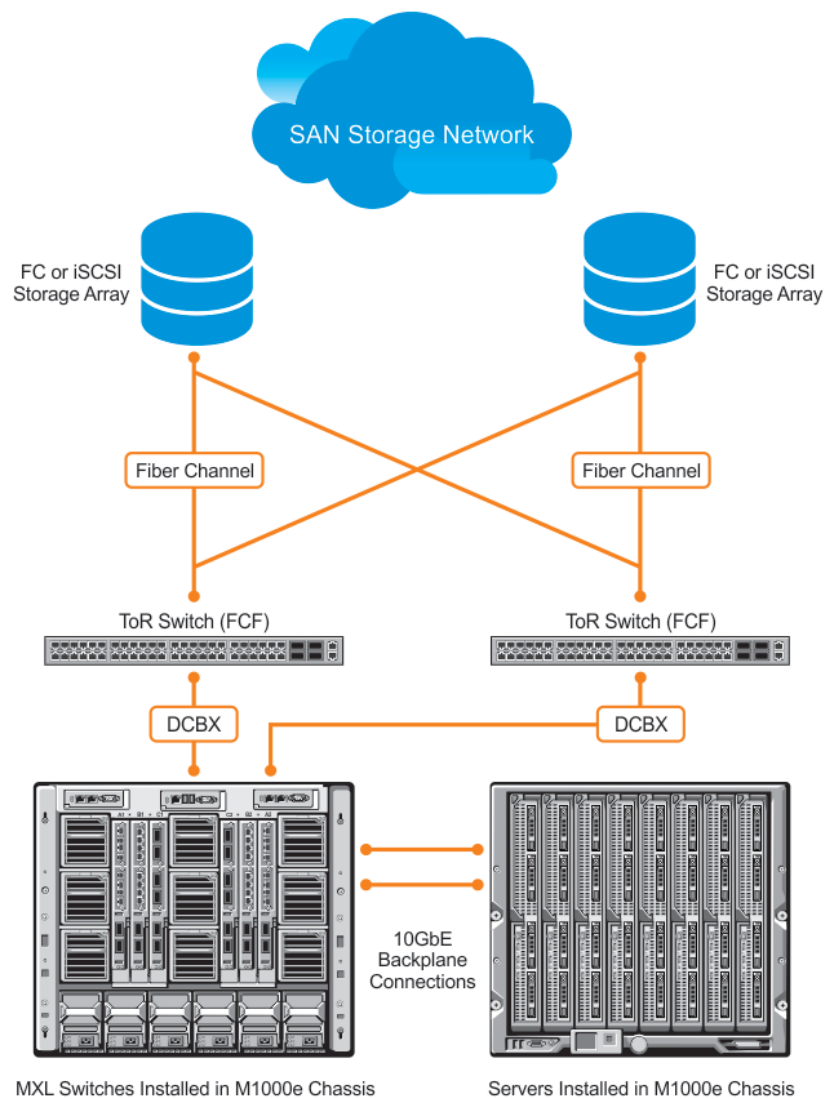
SAN Storage Network

FC or iSCSI Storage Array

FC or iSCSI Storage Array

Fiber Channel

Fiber Channel

ToR Switch (FCF)

ToR Switch (FCF)

DCBX

DCBX

10GbE Backplane Connections

MXL Switches Installed in M1000e Chassis

Servers Installed in M1000e Chassis